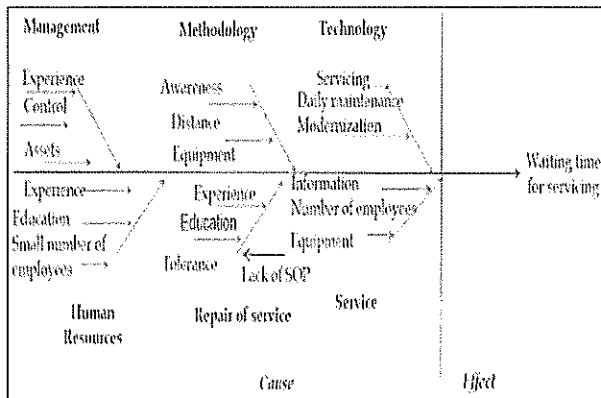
Management

Experience
Control
Assets

Methodology

Awareness
Distance
Equipment

Technology

Servicing
Daily maintenance
Modernization

Waiting time for servicing

Experience
Education
Small number of employees

Experience
Education
Tolerance

Lack of SOP

Information
Number of employees
Equipment

Human Resources

Repair of service

Service

Cause

Effect